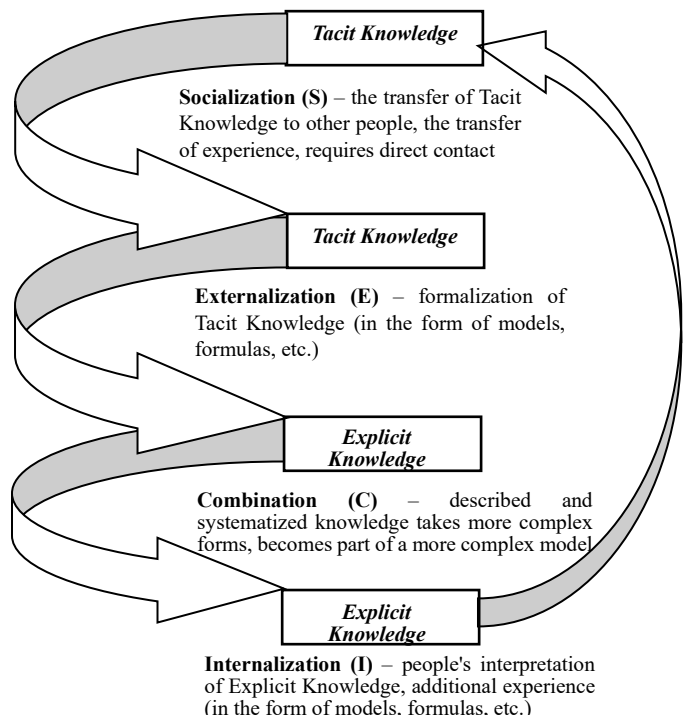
Tacit Knowledge

Socialization (S) – the transfer of Tacit Knowledge to other people, the transfer of experience, requires direct contact

Tacit Knowledge

Externalization (E) – formalization of Tacit Knowledge (in the form of models, formulas, etc.)

Explicit Knowledge

Combination (C) – described and systematized knowledge takes more complex forms, becomes part of a more complex model

Explicit Knowledge

Internalization (I) – people's interpretation of Explicit Knowledge, additional experience (in the form of models, formulas, etc.)